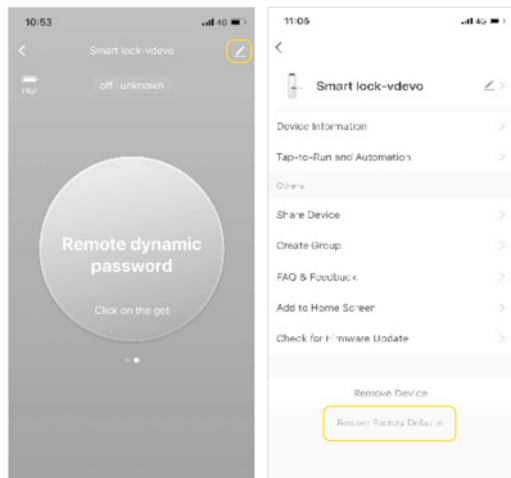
10:53
4G
<
Smart lock-vdevo
Hot
off : unknown
Remote dynamic password
Click on the get

11:05
4G
<
Smart lock-vdevo
Device Information
Tap-to-Run and Automation
Others
Share Device
Create Group
FAQ & Feedback
Add to Home Screen
Check for Firmware Update
Remove Device
Restore Factory Defaults